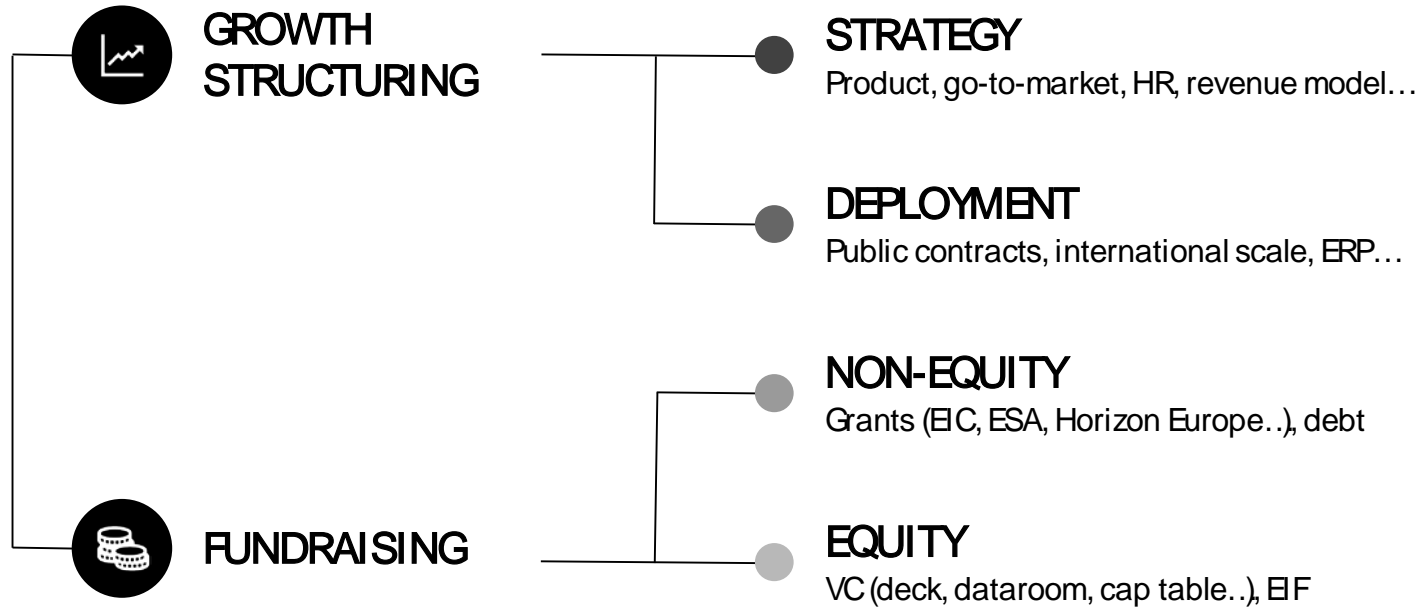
GROWTH STRUCTURING

STRATEGY
Product, go-to-market, HR, revenue model…

DEPLOYMENT
Public contracts, international scale, ERP…

NON-EQUITY
Grants (EIC, ESA, Horizon Europe..), debt

FUNDRAISING

EQUITY
VC (deck, dataroom, cap table..), EIF